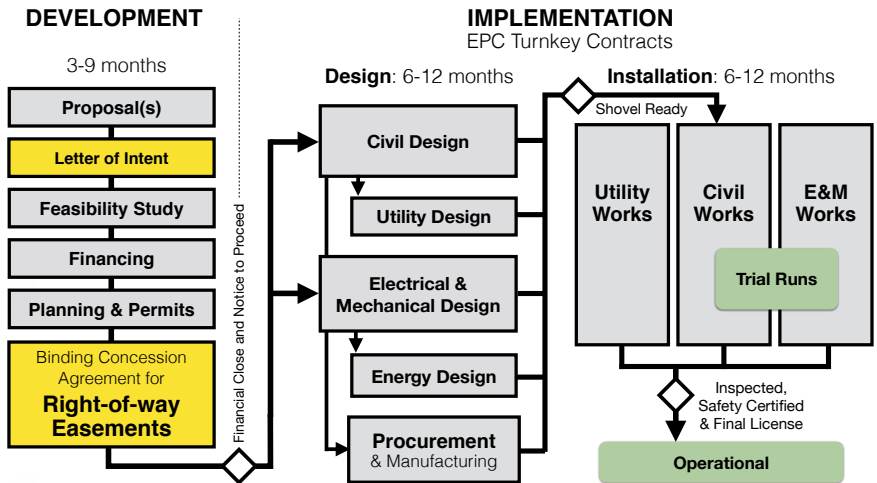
DEVELOPMENT

3-9 months

Proposal(s)

Letter of Intent

Feasibility Study

Financing

Planning & Permits

Binding Concession Agreement for

Right-of-way Easements

Financial Close and Notice to Proceed

IMPLEMENTATION

EPC Turnkey Contracts

Design: 6-12 months

Civil Design

Utility Design

Electrical & Mechanical Design

Energy Design

Procurement & Manufacturing

Installation: 6-12 months

Shovel Ready

Utility Works

Civil Works

E&M Works

Trial Runs

Inspected, Safety Certified & Final License

Operational